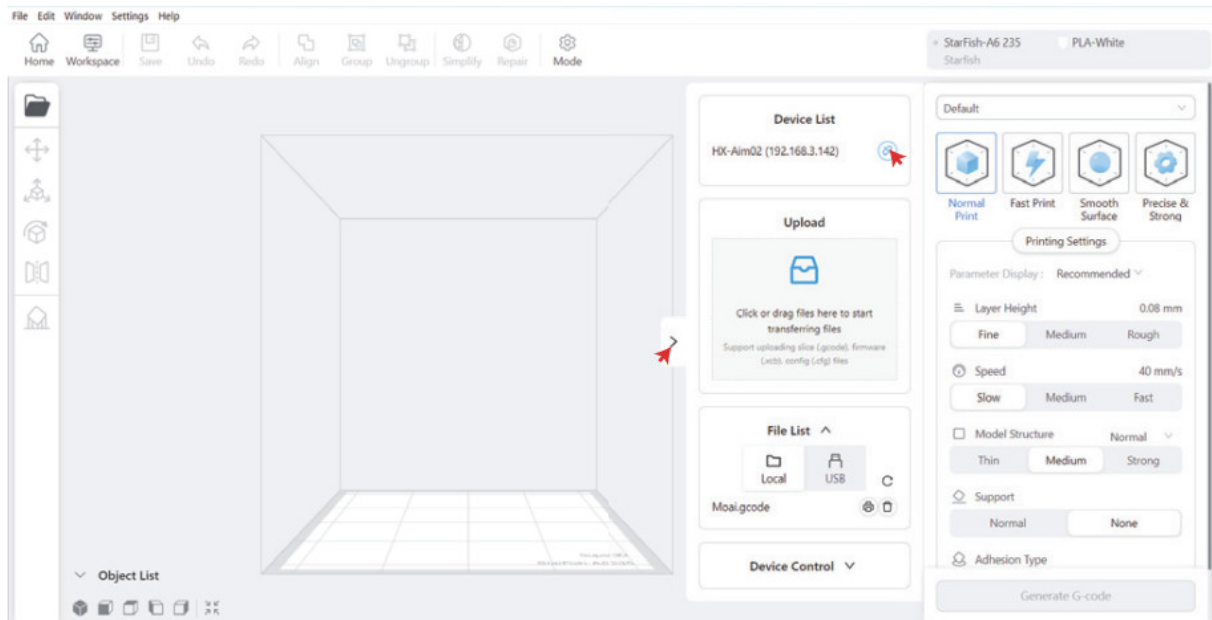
File Edit Window Settings Help

Home Workspace Save Undo Redo Align Group Ungroup Simplify Repair Mode

StarFish-A6 235 Starfish PLA-White

Object List

Device List

HX-Aim02 (192.168.3.142)

Upload

Click or drag files here to start transferring files

Support uploading slice (.gcode), firmware (.xcb), config (.cfg) files

File List

Local USB

Moai.gcode

Device Control

Default

Normal Print Fast Print Smooth Surface Precise & Strong

Printing Settings

Parameter Display: Recommended

Layer Height 0.08 mm

Fine Medium Rough

Speed 40 mm/s

Slow Medium Fast

Model Structure Normal

Thin Medium Strong

Support

Normal None

Adhesion Type

Generate G-code